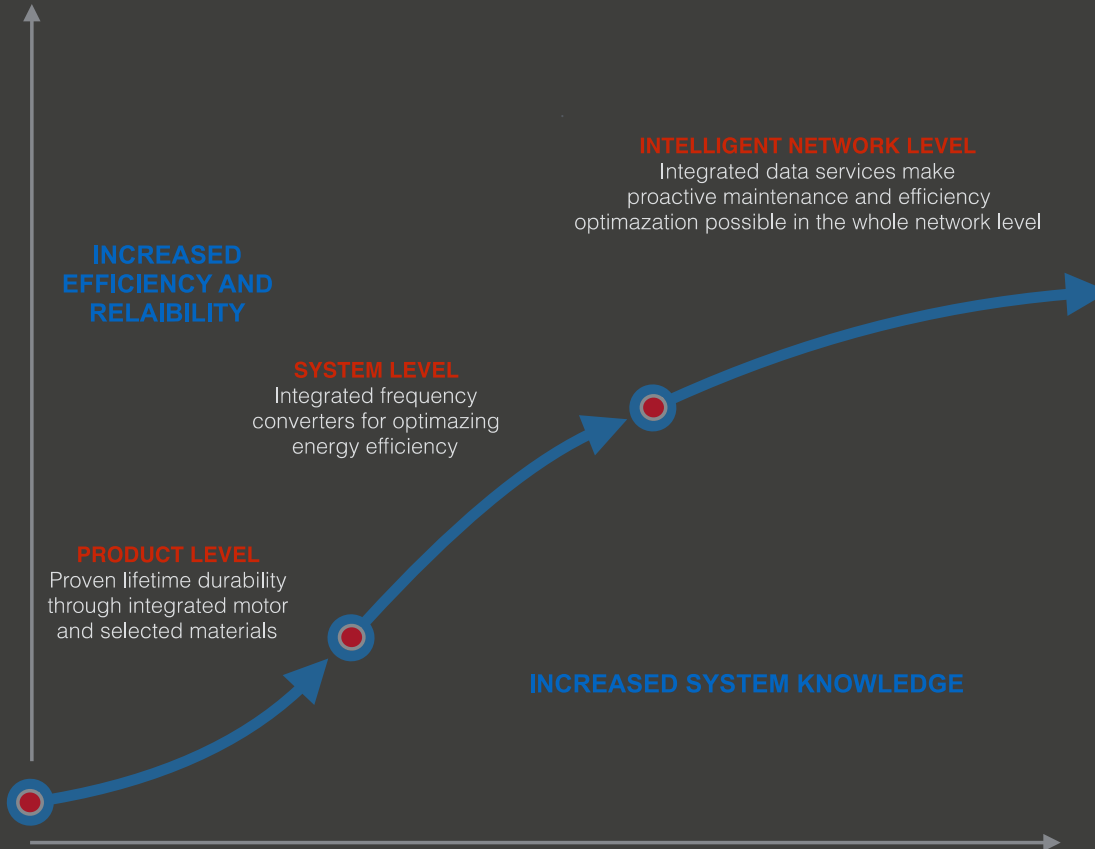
INTELLIGENT NETWORK LEVEL
Integrated data services make proactive maintenance and efficiency optimazation possible in the whole network level

INCREASED EFFICIENCY AND RELAIBILITY

SYSTEM LEVEL
Integrated frequency converters for optimazing energy efficiency

PRODUCT LEVEL
Proven lifetime durability through integrated motor and selected materials

INCREASED SYSTEM KNOWLEDGE